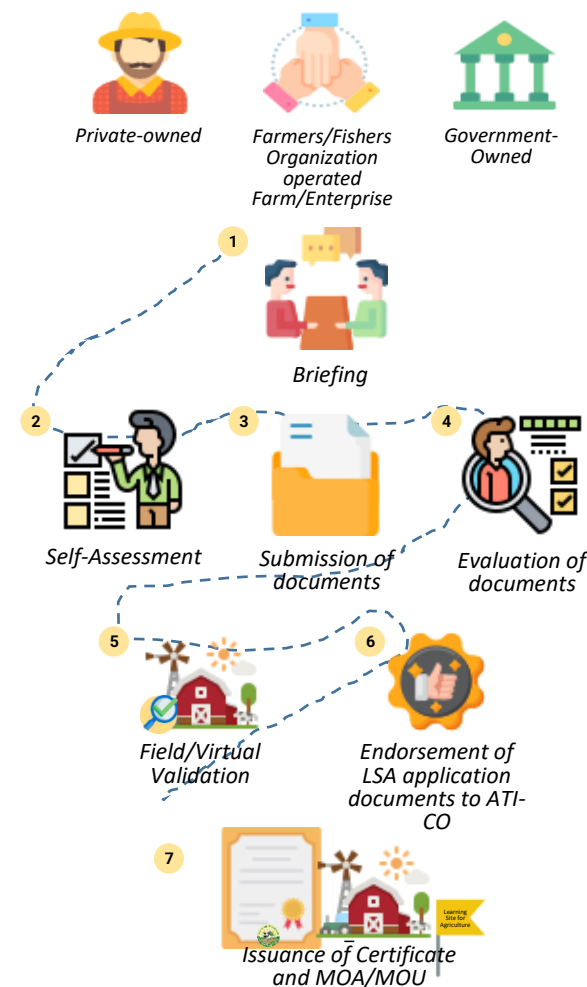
Private-owned

Farmers/Fishers Organization operated Farm/Enterprise

Government-Owned

1

Briefing

2

Self-Assessment

3

Submission of documents

4

Evaluation of documents

5

Field/Virtual Validation

6

Endorsement of LSA application documents to ATI-CO

7

Learning Site for Agriculture

Issuance of Certificate and MOA/MOU